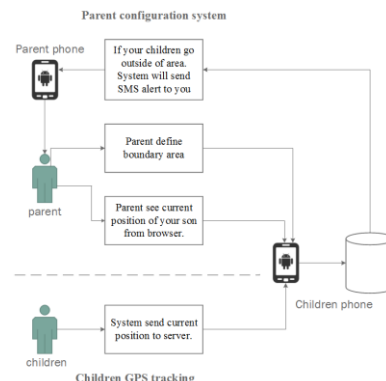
Parent configuration system

Parent phone

If your children go outside of area. System will send SMS alert to you

Parent define boundary area

parent

Parent see current position of your son from browser.

Children phone

System send current position to server.

children

Children GPS tracking